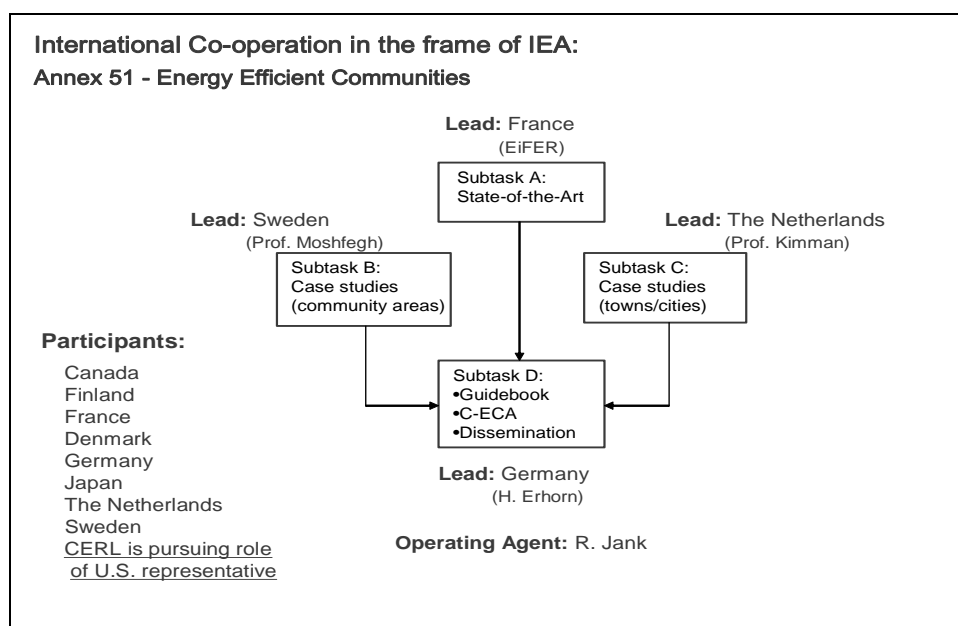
International Co-operation in the frame of IEA:
Annex 51 - Energy Efficient Communities

Lead: France
(EiFER)

Subtask A:
State-of-the-Art

Lead: Sweden
(Prof. Moshfegh)

Subtask B:
Case studies
(community areas)

Lead: The Netherlands
(Prof. Kimman)

Subtask C:
Case studies
(towns/cities)

Subtask D:
•Guidebook
•C-ECA
•Dissemination

Lead: Germany
(H. Erhorn)

Operating Agent: R. Jank

Participants:
Canada
Finland
France
Denmark
Germany
Japan
The Netherlands
Sweden
CERL is pursuing role of U.S. representative